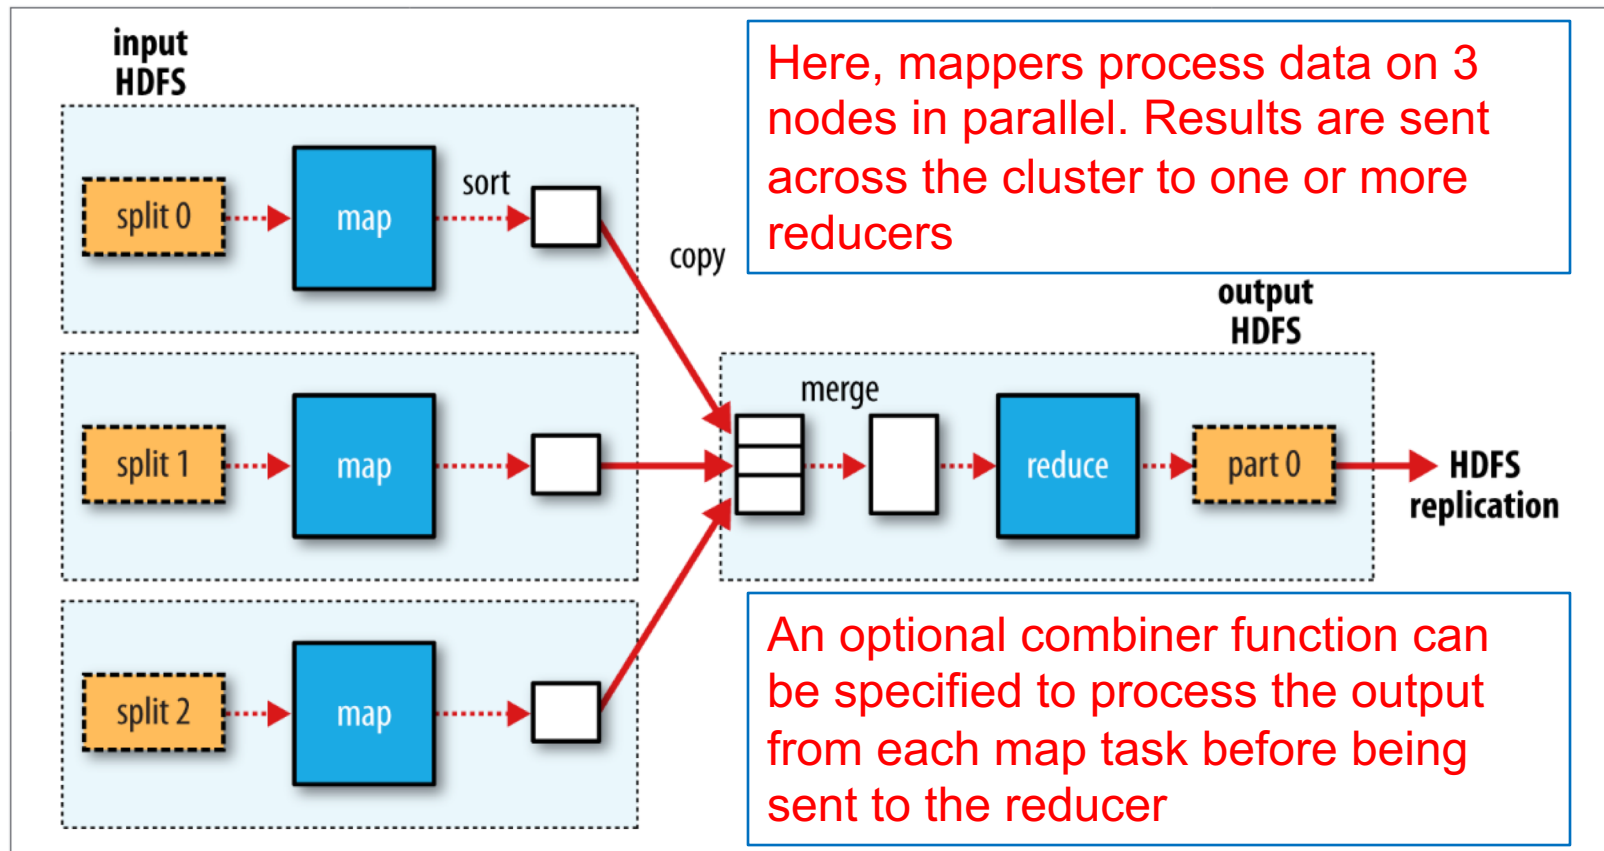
input
HDFS

split 0

map

sort

copy

split 1

map

split 2

map

Here, mappers process data on 3 nodes in parallel. Results are sent across the cluster to one or more reducers

output
HDFS

merge

reduce

part 0

HDFS
replication

An optional combiner function can be specified to process the output from each map task before being sent to the reducer